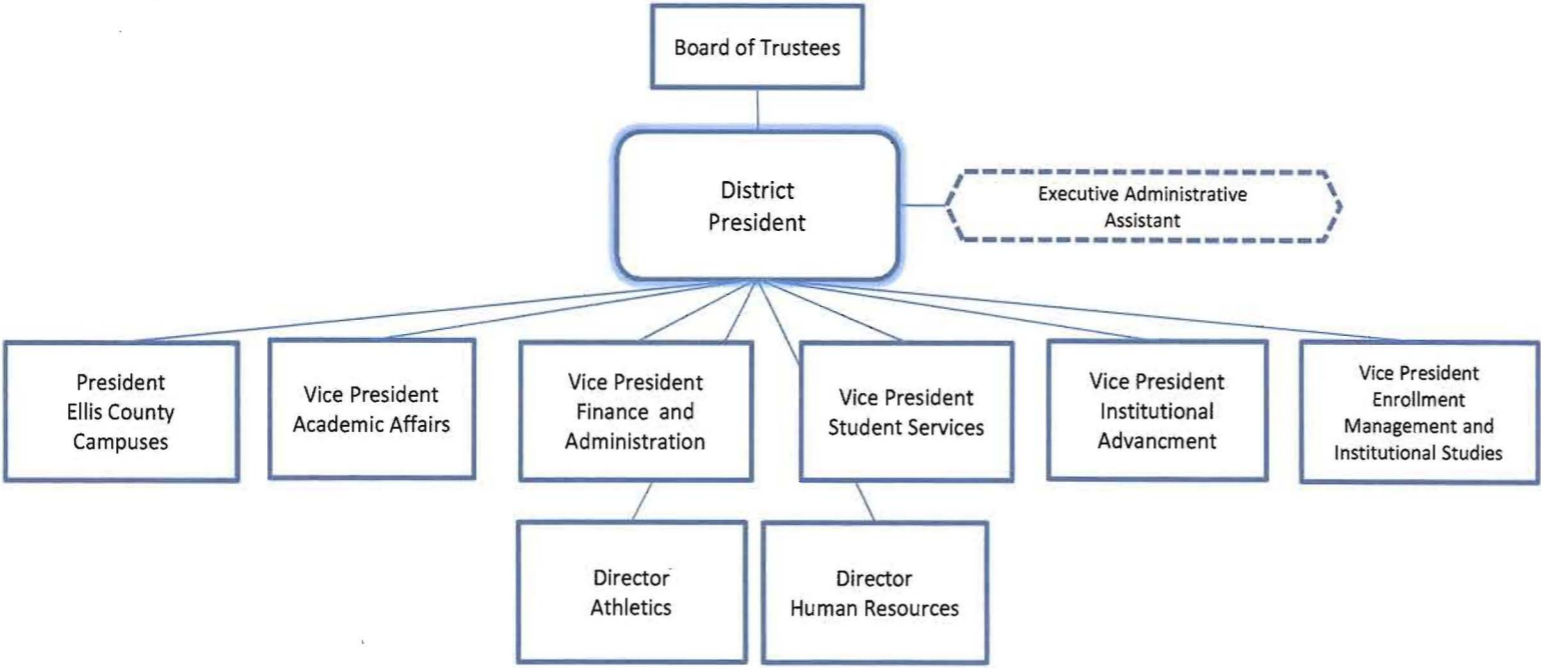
Board of Trustees

District President

Executive Administrative Assistant

President Ellis County Campuses

Vice President Academic Affairs

Vice President Finance and Administration

Vice President Student Services

Vice President Institutional Advancment

Vice President Enrollment Management and Institutional Studies

Director Athletics

Director Human Resources